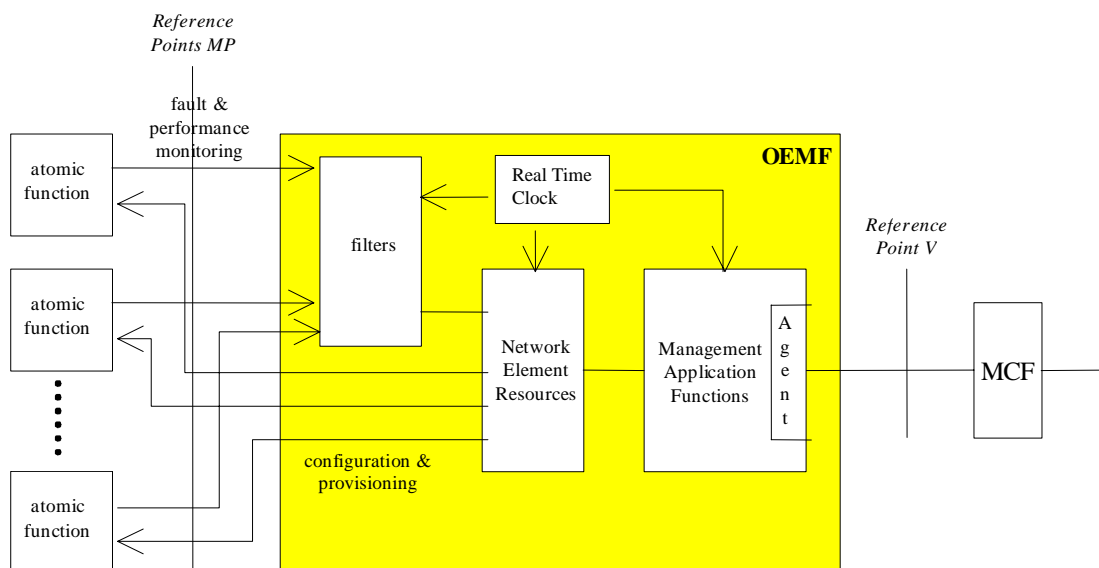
Reference Points MP

fault & performance monitoring

OEMF

atomic function

Real Time Clock

filters

Reference Point V

atomic function

Network Element Resources

Management Application Functions

A g e n t

MCF

configuration & provisioning

atomic function